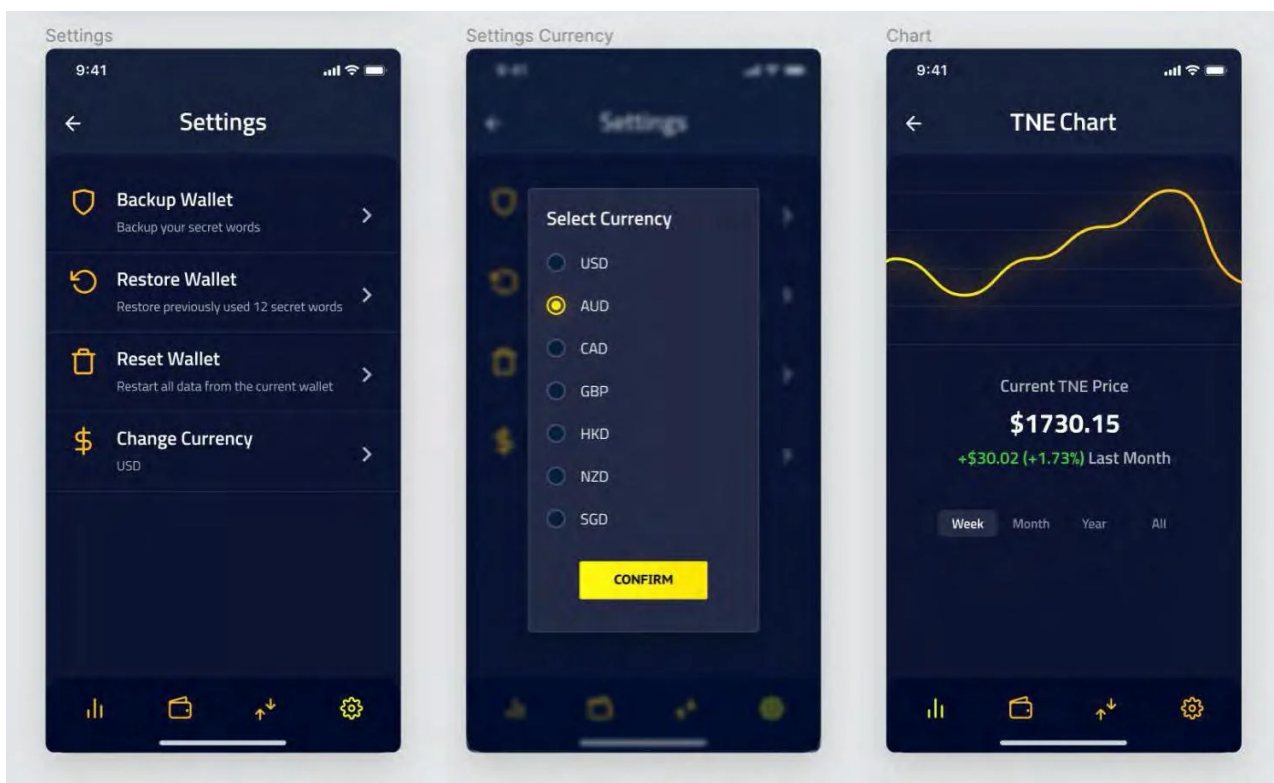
Settings

9:41

Settings

Backup Wallet
Backup your secret words

Restore Wallet
Restore previously used 12 secret words

Reset Wallet
Restart all data from the current wallet

$ Change Currency
USD

Settings Currency

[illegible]

Settings

Select Currency

USD

AUD

CAD

GBP

HKD

NZD

SGD

CONFIRM

Chart

9:41

TNE Chart

Current TNE Price

$1730.15

+$30.02 (+1.73%) Last Month

Week Month Year All